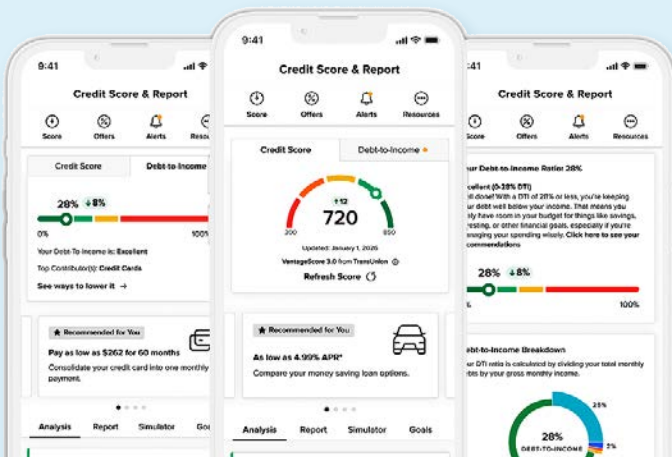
9:41

Credit Score & Report

Score Offers Alerts Resou

Credit Score | Debt-to-Income

28% ↓8%

0% 100

Your Debt-to-Income is: Excellent

Top Contributor(s): Credit Cards

See ways to lower it →

★ Recommended for You

Pay as low as $262 for 60 months

Consolidate your credit card into one monthly payment.

Analysis Report Simulator Go

9:41

Credit Score & Report

Score Offers Alerts Resources

Credit Score | Debt-to-Income

↑12

720

300 850

Updated: January 1, 2026

VantageScore 3.0 from TransUnion

Refresh Score

★ Recommended for You

As low as 4.99% APR*

Compare your money saving loan options.

Analysis Report Simulator Goals

9:41

Credit Score & Report

Score Offers Alerts Resources

Your Debt-to-Income Ratio: 28%

Excellent (0-35% DTI)

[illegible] done! With a DTI of 28% or less, you're keeping your debt well below your income. That means you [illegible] have room in your budget for things like savings, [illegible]esting, or other financial goals, especially if you're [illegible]naging your spending wisely. Click here to see your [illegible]commendations

28% ↓8%

0% 100%

Debt-to-Income Breakdown

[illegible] DTI ratio is calculated by dividing your total monthly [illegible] by your gross monthly income.

28%

DEBT-TO-INCOME

25%

2%